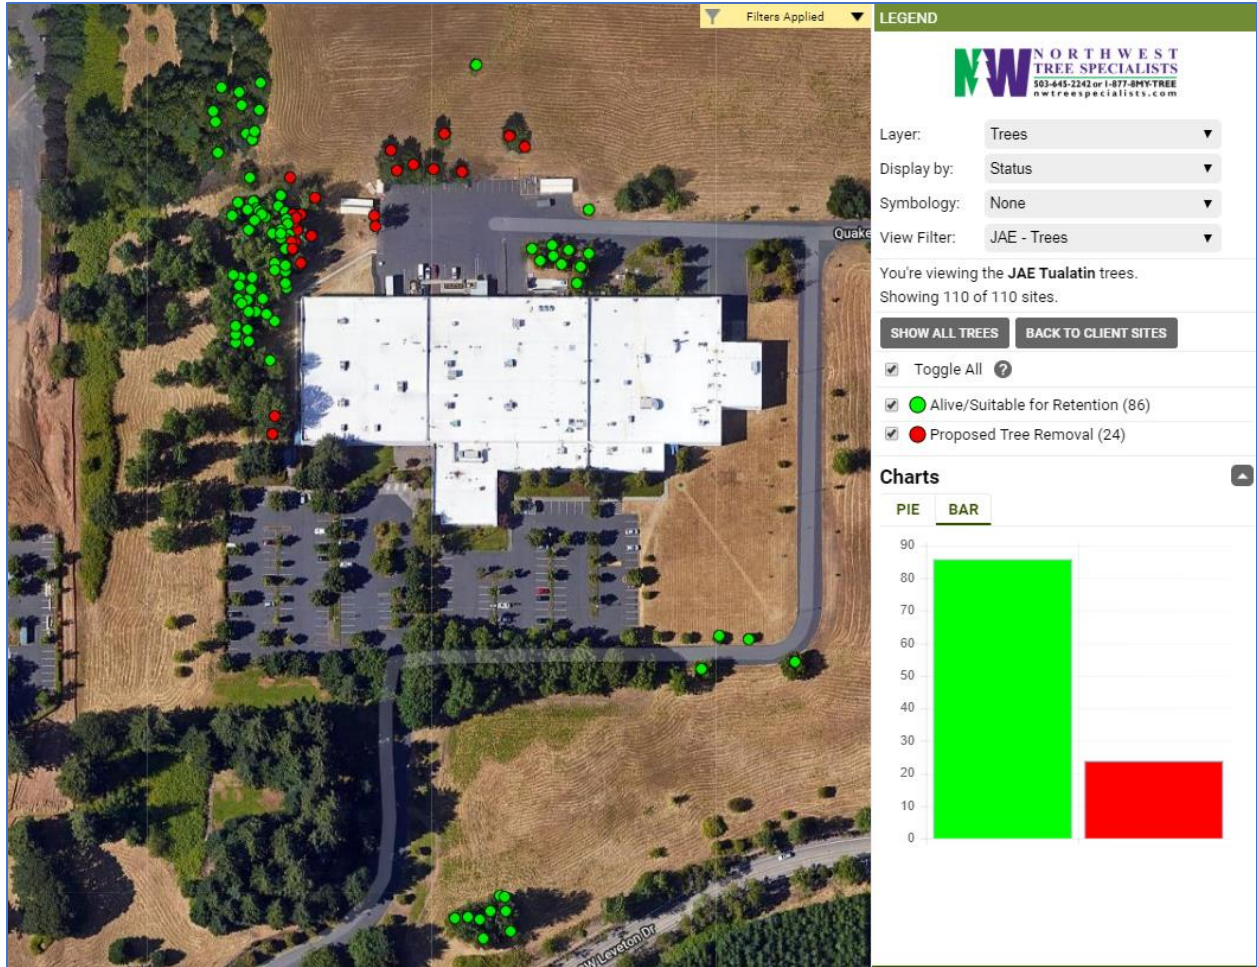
Filters Applied

Quake

SW Leveton Dr

LEGEND

NW NORTHWEST TREE SPECIALISTS 503-645-2242 or 1-877-8MY-TREE nwtreespecialists.com

Layer: Trees

Display by: Status

Symbology: None

View Filter: JAE - Trees

You're viewing the **JAE Tualatin** trees.
Showing 110 of 110 sites.

SHOW ALL TREES

BACK TO CLIENT SITES

Toggle All

Alive/Suitable for Retention (86)

Proposed Tree Removal (24)

Charts

PIE

BAR

90
80
70
60
50
40
30
20
10
0